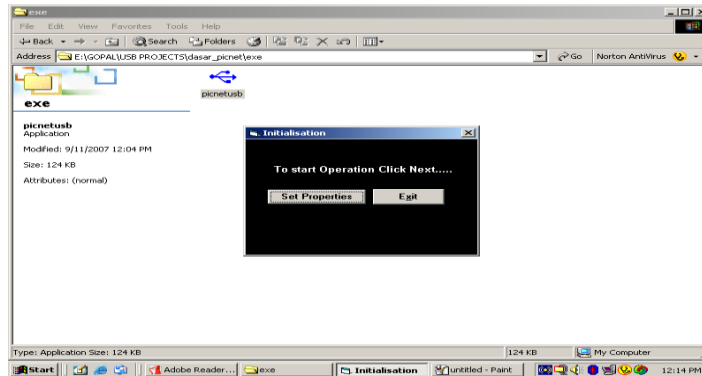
exe

File Edit View Favorites Tools Help

Back Search Folders

Address E:\GOPAL\USB PROJECTS\dasar_picnet\exe

Go Norton AntiVirus

exe

picnetusb

picnetusb
Application

Modified: 9/11/2007 12:04 PM

Size: 124 KB

Attributes: (normal)

Initialisation

To start Operation Click Next.....

Set Properties

Exit

Type: Application Size: 124 KB

124 KB

My Computer

Start

Adobe Reader...

exe

Initialisation

untitled - Paint

12:14 PM